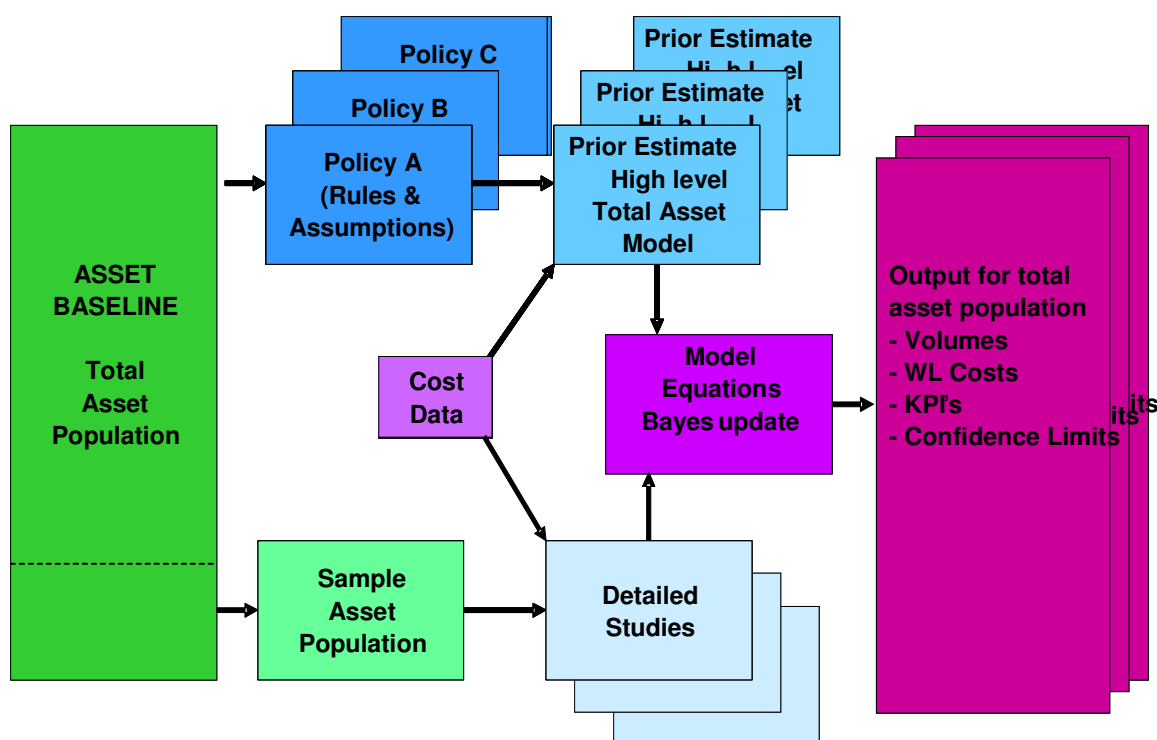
ASSET BASELINE

Total Asset Population

Policy C

Policy B

Policy A (Rules & Assumptions)

Prior Estimate Hi h l el

Prior Estimate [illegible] et

Prior Estimate High level Total Asset Model

Cost Data

Model Equations Bayes update

Output for total asset population
- Volumes
- WL Costs
- KPI's
- Confidence Limits

its

its

Sample Asset Population

Detailed Studies